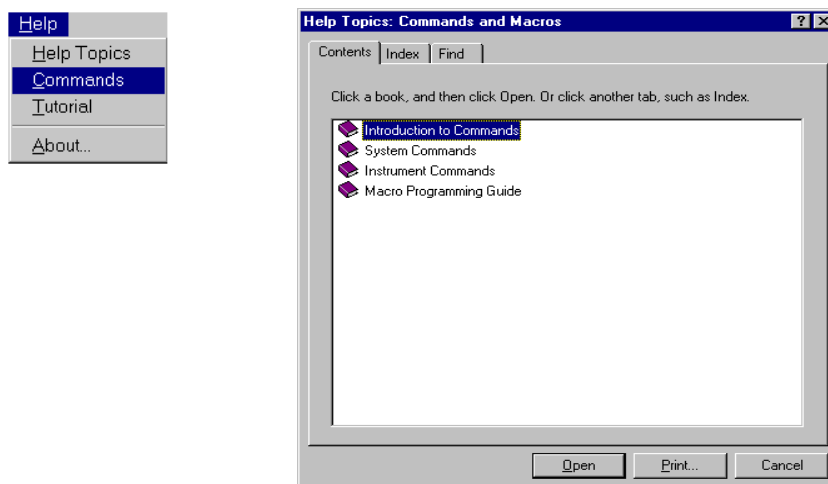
Help
Help Topics
Commands
Tutorial
About...

Help Topics: Commands and Macros
?
Contents | Index | Find

Click a book, and then click Open. Or click another tab, such as Index.

Introduction to Commands
System Commands
Instrument Commands
Macro Programming Guide

Open
Print...
Cancel